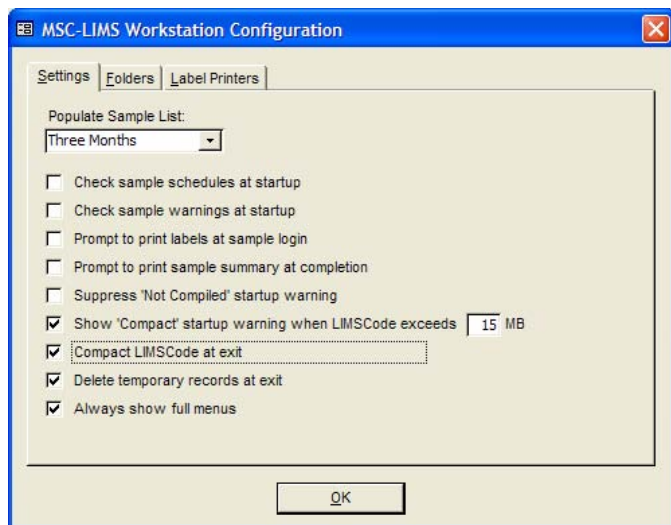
MSC-LIMS Workstation Configuration

Settings | Folders | Label Printers

Populate Sample List:
Three Months

Check sample schedules at startup
Check sample warnings at startup
Prompt to print labels at sample login
Prompt to print sample summary at completion
Suppress 'Not Compiled' startup warning
Show 'Compact' startup warning when LIMSCode exceeds 15 MB
Compact LIMSCode at exit
Delete temporary records at exit
Always show full menus

OK